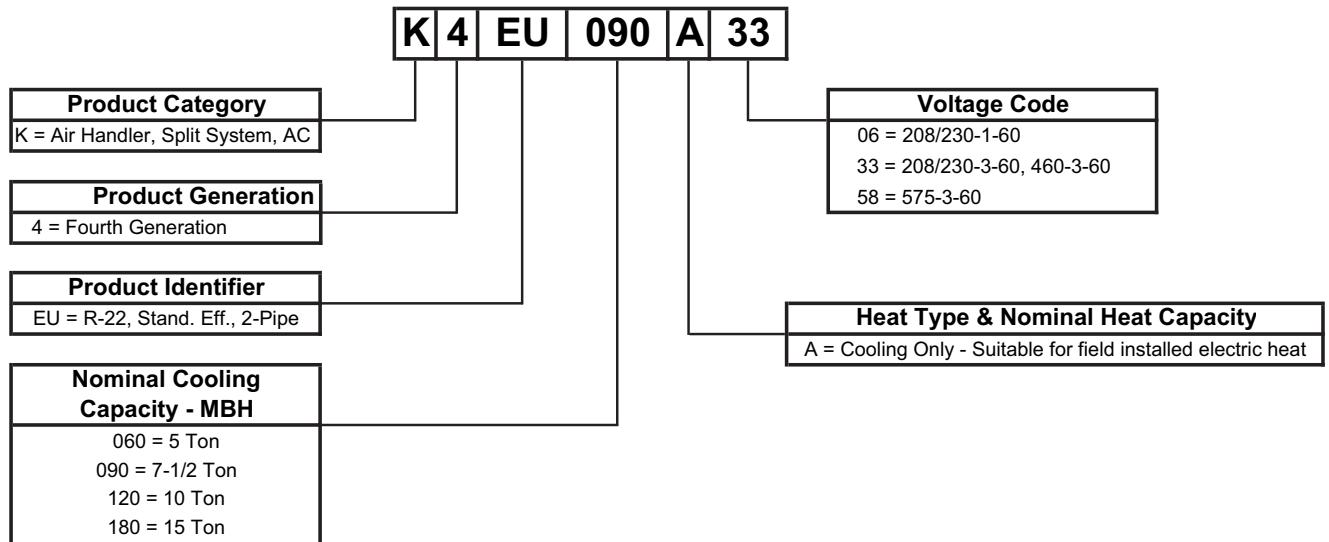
| K | 4 | EU | 090 | A | 33 |
|---|---|---|---|---|---|

Product Category
K = Air Handler, Split System, AC

Product Generation
4 = Fourth Generation

Product Identifier
EU = R-22, Stand. Eff., 2-Pipe

Nominal Cooling Capacity - MBH
060 = 5 Ton
090 = 7-1/2 Ton
120 = 10 Ton
180 = 15 Ton

Voltage Code
06 = 208/230-1-60
33 = 208/230-3-60, 460-3-60
58 = 575-3-60

Heat Type & Nominal Heat Capacity
A = Cooling Only - Suitable for field installed electric heat